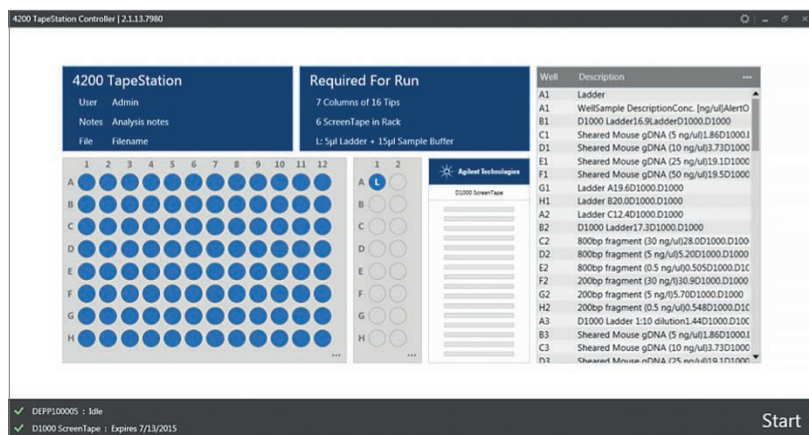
4200 TapeStation Controller | 2.1.13.7980

4200 TapeStation
User Admin
Notes Analysis notes
File Filename

Required For Run
7 Columns of 16 Tips
6 ScreenTape in Rack
L: 5µl Ladder + 15µl Sample Buffer

1 2 3 4 5 6 7 8 9 10 11 12
A
B
C
D
E
F
G
H
...

1 2
A L
B
C
D
E
F
G
H
...

Agilent Technologies
D1000 ScreenTape

| Well | Description |
|---|---|
| A1 | Ladder |
| A1 | WellSample DescriptionConc. [ng/ul]AlertO |
| B1 | D1000 Ladder16.9LadderD1000.D1000 |
| C1 | Sheared Mouse gDNA (5 ng/ul)1.86D1000.I |
| D1 | Sheared Mouse gDNA (10 ng/ul)3.73D1000 |
| E1 | Sheared Mouse gDNA (25 ng/ul)19.1D1000 |
| F1 | Sheared Mouse gDNA (50 ng/ul)19.5D1000 |
| G1 | Ladder A19.6D1000.D1000 |
| H1 | Ladder B20.0D1000.D1000 |
| A2 | Ladder C12.4D1000.D1000 |
| B2 | D1000 Ladder17.3D1000.D1000 |
| C2 | 800bp fragment (30 ng/ul)28.0D1000.D100 |
| D2 | 800bp fragment (5 ng/ul)5.20D1000.D1000 |
| E2 | 800bp fragment (0.5 ng/ul)0.505D1000.D10 |
| F2 | 200bp fragment (30 ng/l)30.9D1000.D1000 |
| G2 | 200bp fragment (5 ng/l)5.70D1000.D1000 |
| H2 | 200bp fragment (0.5 ng/ul)0.548D1000.D10 |
| A3 | D1000 Ladder 1:10 dilution1.44D1000.D10 |
| B3 | Sheared Mouse gDNA (5 ng/ul)1.86D1000.I |
| C3 | Sheared Mouse gDNA (10 ng/ul)3.73D1000 |
| D3 | Sheared Mouse gDNA (25 ng/ul)19.1D1000 |

DEPP100005 : Idle
D1000 ScreenTape : Expires 7/13/2015

Start